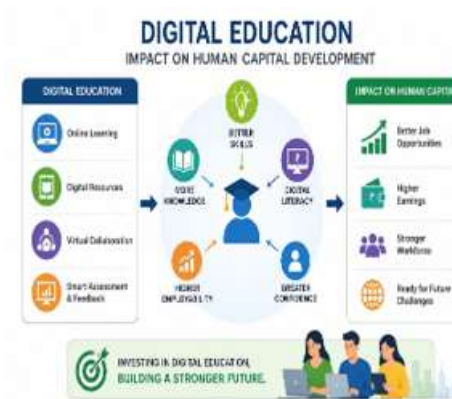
DIGITAL EDUCATION
IMPACT ON HUMAN CAPITAL DEVELOPMENT

DIGITAL EDUCATION

Online Learning

Digital Resources

Virtual Collaboration

Smart Assessment & Feedback

BETTER SKILLS

WIDER KNOWLEDGE

DIGITAL LITERACY

HIGHER EMPLOYABILITY

GREATER CONFIDENCE

IMPACT ON HUMAN CAPITA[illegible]

Better Job Opportunities

Higher Earnings

Stronger Workforce

Ready for Future Challenges

INVESTING IN DIGITAL EDUCATION,
BUILDING A STRONGER FUTURE.